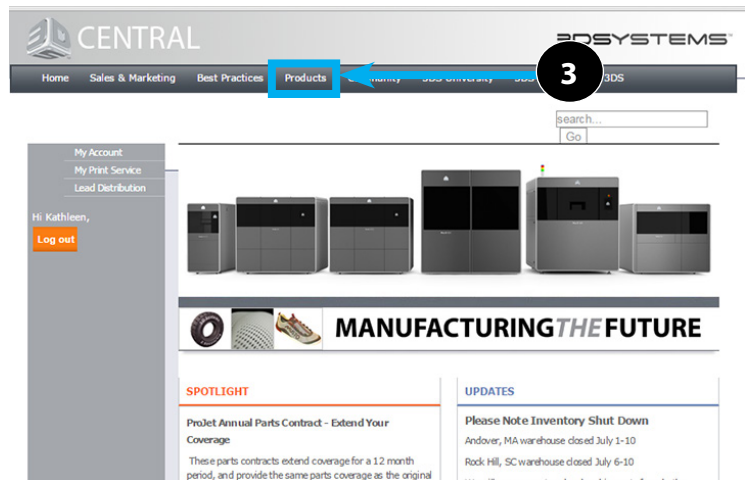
CENTRAL

3DSYSTEMS

Home Sales & Marketing Best Practices Products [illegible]unity 3DS University 3DS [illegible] 3DS

3

search...

Go

My Account
My Print Service
Lead Distribution

Hi Kathleen,

Log out

MANUFACTURING THE FUTURE

SPOTLIGHT

ProJet Annual Parts Contract - Extend Your Coverage

These parts contracts extend coverage for a 12 month period, and provide the same parts coverage as the original

UPDATES

Please Note Inventory Shut Down

Andover, MA warehouse closed July 1-10

Rock Hill, SC warehouse closed July 6-10